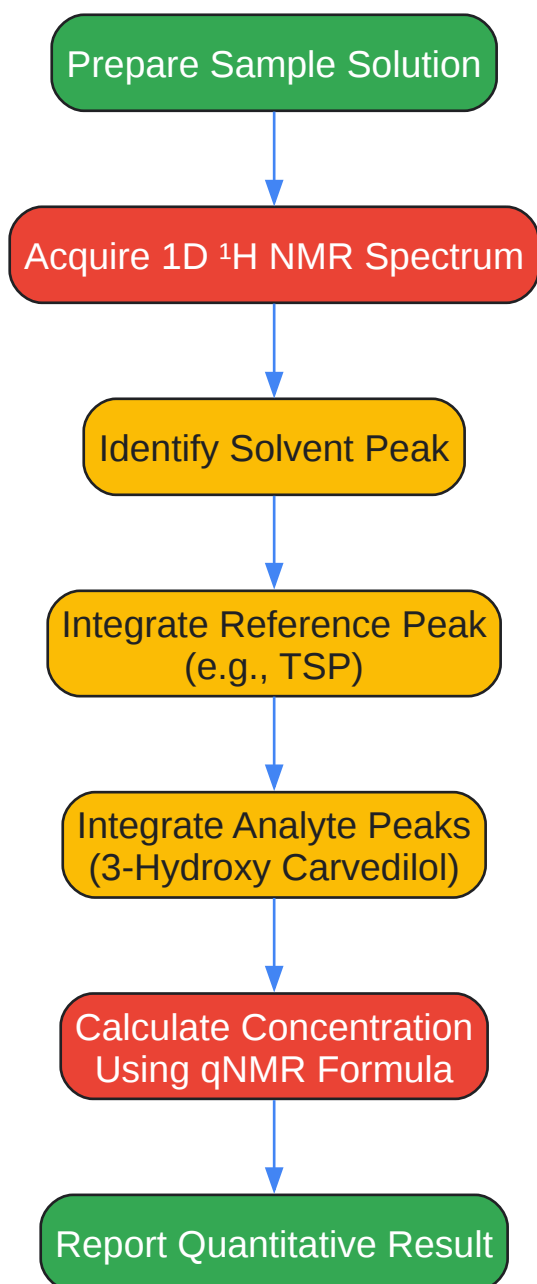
Prepare Sample Solution

Acquire 1D ¹H NMR Spectrum

Identify Solvent Peak

Integrate Reference Peak (e.g., TSP)

Integrate Analyte Peaks (3-Hydroxy Carvedilol)

Calculate Concentration Using qNMR Formula

Report Quantitative Result